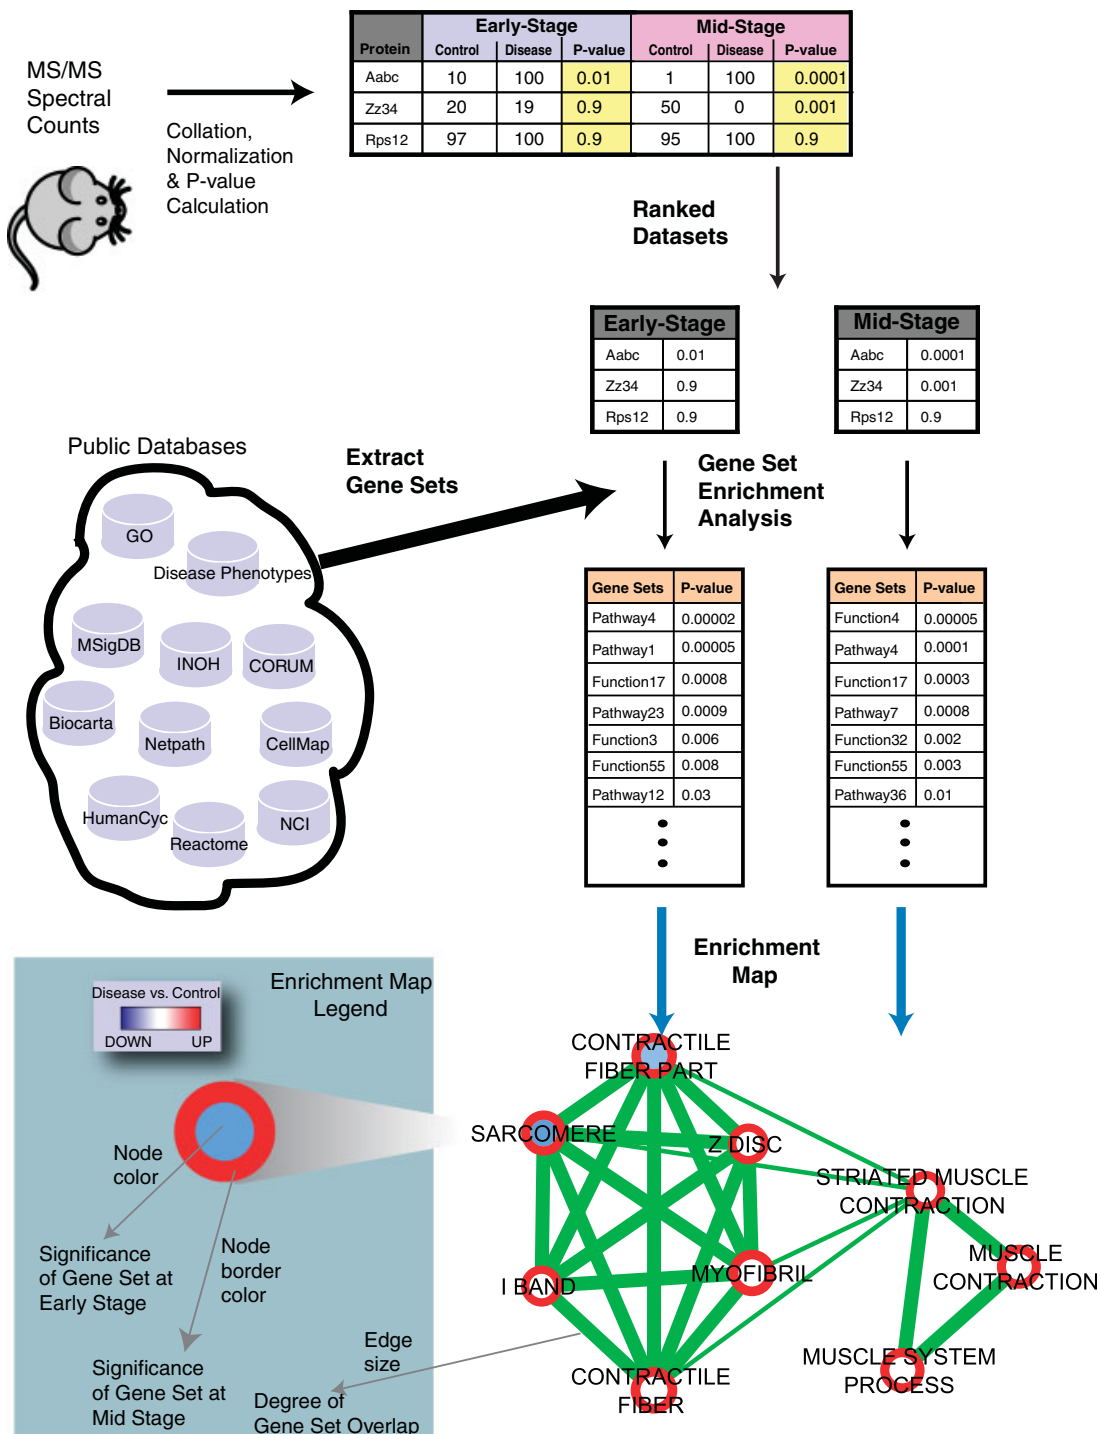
MS/MS Spectral Counts

Collation, Normalization & P-value Calculation

| Protein | Early-Stage Control | Early-Stage Disease | Early-Stage P-value | Mid-Stage Control | Mid-Stage Disease | Mid-Stage P-value |
|---|---|---|---|---|---|---|
| Aabc | 10 | 100 | 0.01 | 1 | 100 | 0.0001 |
| Zz34 | 20 | 19 | 0.9 | 50 | 0 | 0.001 |
| Rps12 | 97 | 100 | 0.9 | 95 | 100 | 0.9 |

Ranked Datasets

| Early-Stage | |
|---|---|
| Aabc | 0.01 |
| Zz34 | 0.9 |
| Rps12 | 0.9 |

| Mid-Stage | |
|---|---|
| Aabc | 0.0001 |
| Zz34 | 0.001 |
| Rps12 | 0.9 |

Public Databases

GO
Disease Phenotypes
MSigDB
INOH
CORUM
Biocarta
Netpath
CellMap
HumanCyc
Reactome
NCI

Extract Gene Sets

Gene Set Enrichment Analysis

| Gene Sets | P-value |
|---|---|
| Pathway4 | 0.00002 |
| Pathway1 | 0.00005 |
| Function17 | 0.0008 |
| Pathway23 | 0.0009 |
| Function3 | 0.006 |
| Function55 | 0.008 |
| Pathway12 | 0.03 |

| Gene Sets | P-value |
|---|---|
| Function4 | 0.00005 |
| Pathway4 | 0.0001 |
| Function17 | 0.0003 |
| Pathway7 | 0.0008 |
| Function32 | 0.002 |
| Function55 | 0.003 |
| Pathway36 | 0.01 |

Enrichment Map

Enrichment Map Legend

Disease vs. Control
DOWN UP

Node color

Significance of Gene Set at Early Stage

Node border color

Significance of Gene Set at Mid Stage

Edge size

Degree of Gene Set Overlap

CONTRACTILE FIBER PART
SARCOMERE
Z DISC
STRIATED MUSCLE CONTRACTION
MUSCLE CONTRACTION
I BAND
MYOFIBRIL
MUSCLE SYSTEM PROCESS
CONTRACTILE FIBER